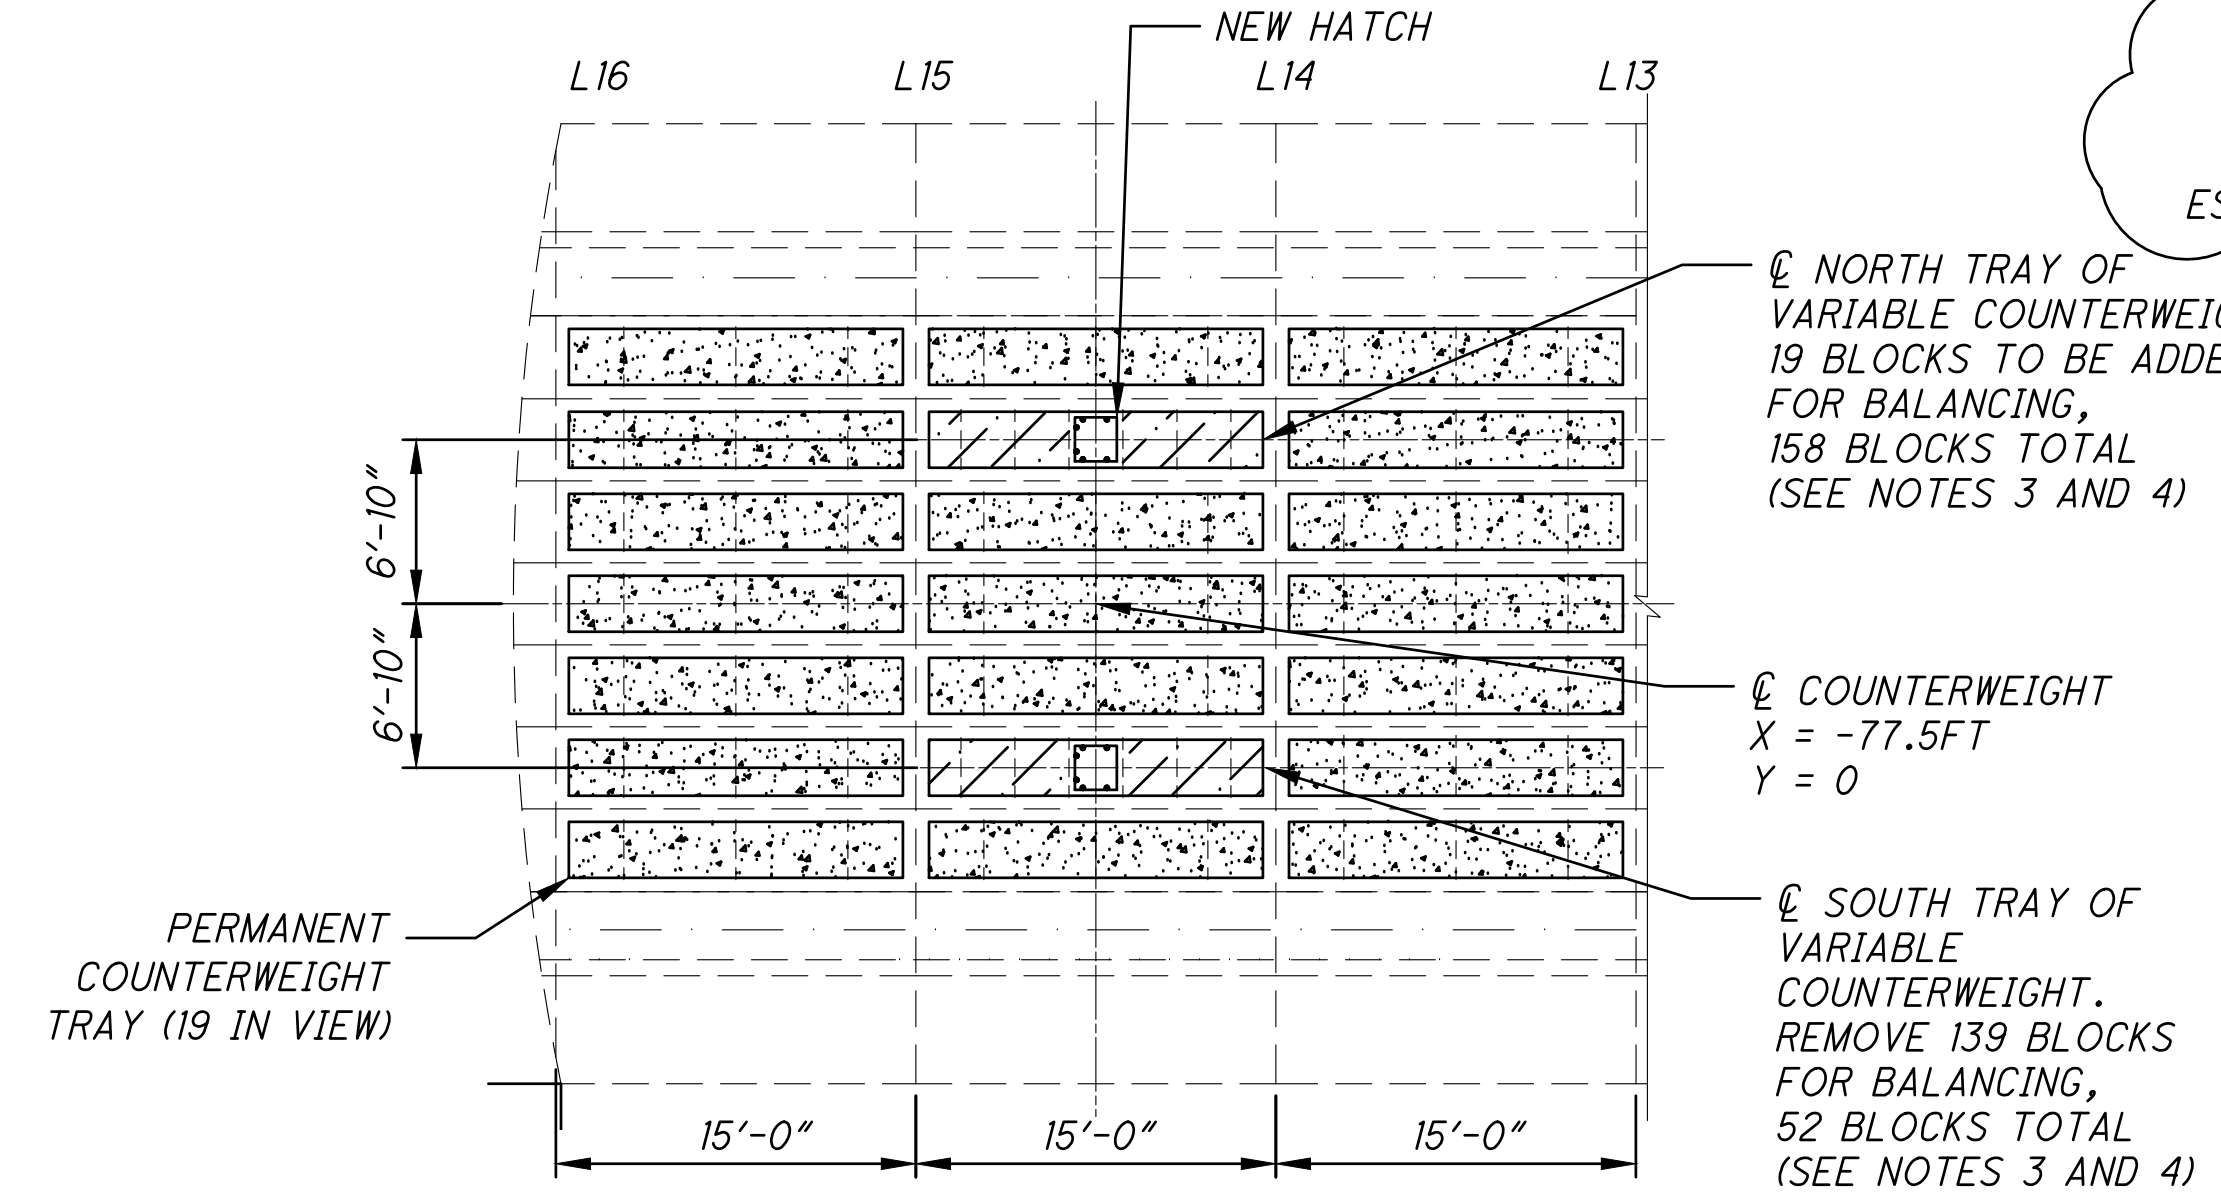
NEW HATCH

L16 L15 L14 L13

ES

℄ NORTH TRAY OF VARIABLE COUNTERWEI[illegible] 19 BLOCKS TO BE ADDE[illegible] FOR BALANCING, 158 BLOCKS TOTAL (SEE NOTES 3 AND 4)

6'-10"

6'-10"

℄ COUNTERWEIGHT
X = -77.5FT
Y = 0

PERMANENT COUNTERWEIGHT TRAY (19 IN VIEW)

℄ SOUTH TRAY OF VARIABLE COUNTERWEIGHT. REMOVE 139 BLOCKS FOR BALANCING, 52 BLOCKS TOTAL (SEE NOTES 3 AND 4)

15'-0" 15'-0" 15'-0"